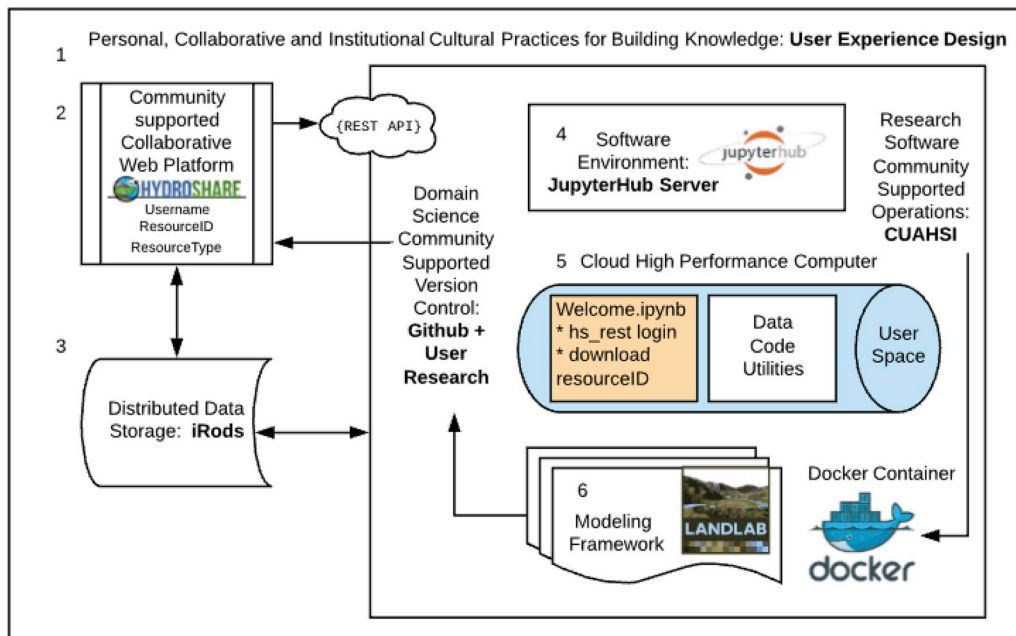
1 Personal, Collaborative and Institutional Cultural Practices for Building Knowledge: **User Experience Design**

2

Community supported Collaborative Web Platform

HYDROSHARE

Username
ResourceID
ResourceType

{REST API}

3

Distributed Data Storage: **iRods**

Domain Science Community Supported Version Control: **Github + User Research**

4 Software Environment: **JupyterHub Server**

jupyterhub

Research Software Community Supported Operations: **CUAHSI**

5 Cloud High Performance Computer

Welcome.ipynb
* hs_rest login
* download resourceID

Data Code Utilities

User Space

6

Modeling Framework

LANDLAB

Docker Container

docker